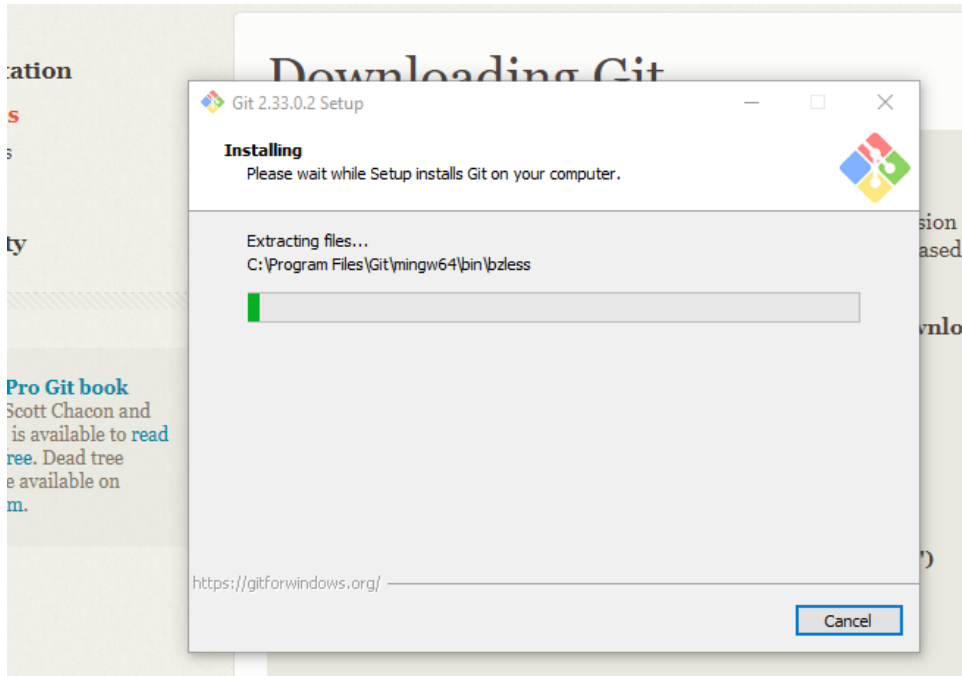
:ation

s

s

ty

Pro Git book
Scott Chacon and
is available to read
ree. Dead tree
e available on
m.

Downloading Git

sion
ased

vnlo

')

Git 2.33.0.2 Setup

Installing
Please wait while Setup installs Git on your computer.

Extracting files...
C:\Program Files\Git\mingw64\bin\bzless

https://gitforwindows.org/

Cancel